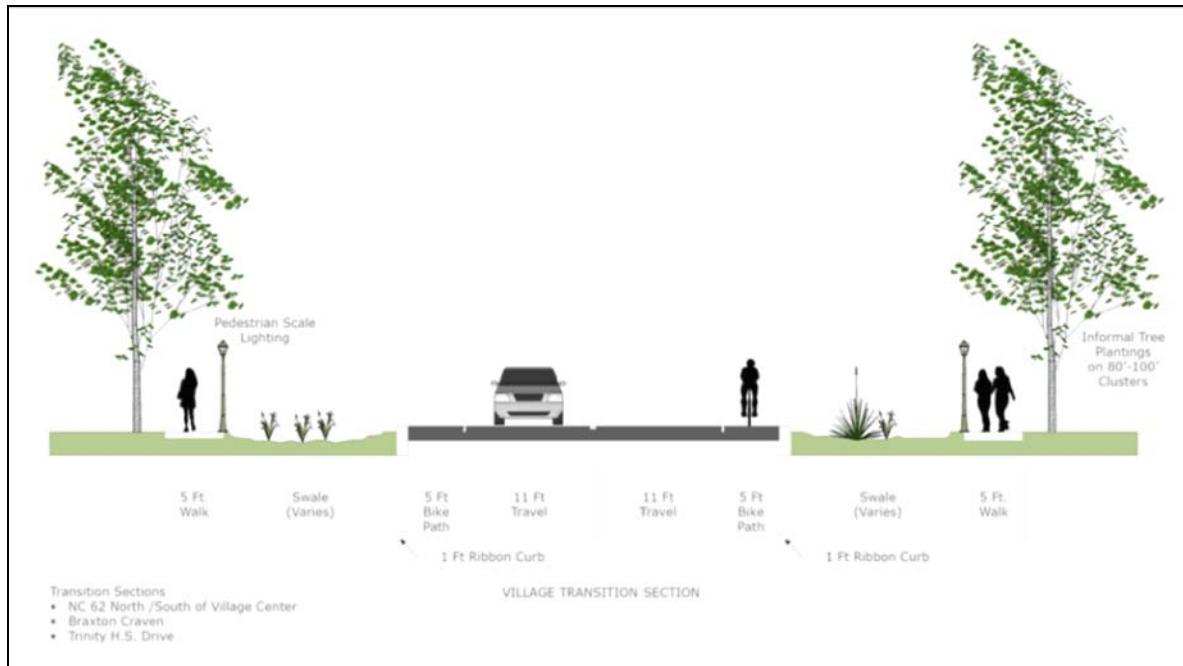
Pedestrian Scale Lighting

Informal Tree Plantings on 80'-100' Clusters

5 Ft. Walk

Swale (Varies)

5 Ft Bike Path

11 Ft Travel

11 Ft Travel

5 Ft Bike Path

Swale (Varies)

5 Ft. Walk

1 Ft Ribbon Curb

1 Ft Ribbon Curb

VILLAGE TRANSITION SECTION

Transition Sections
• NC 62 North /South of Village Center
• Braxton Craven
• Trinity H.S. Drive